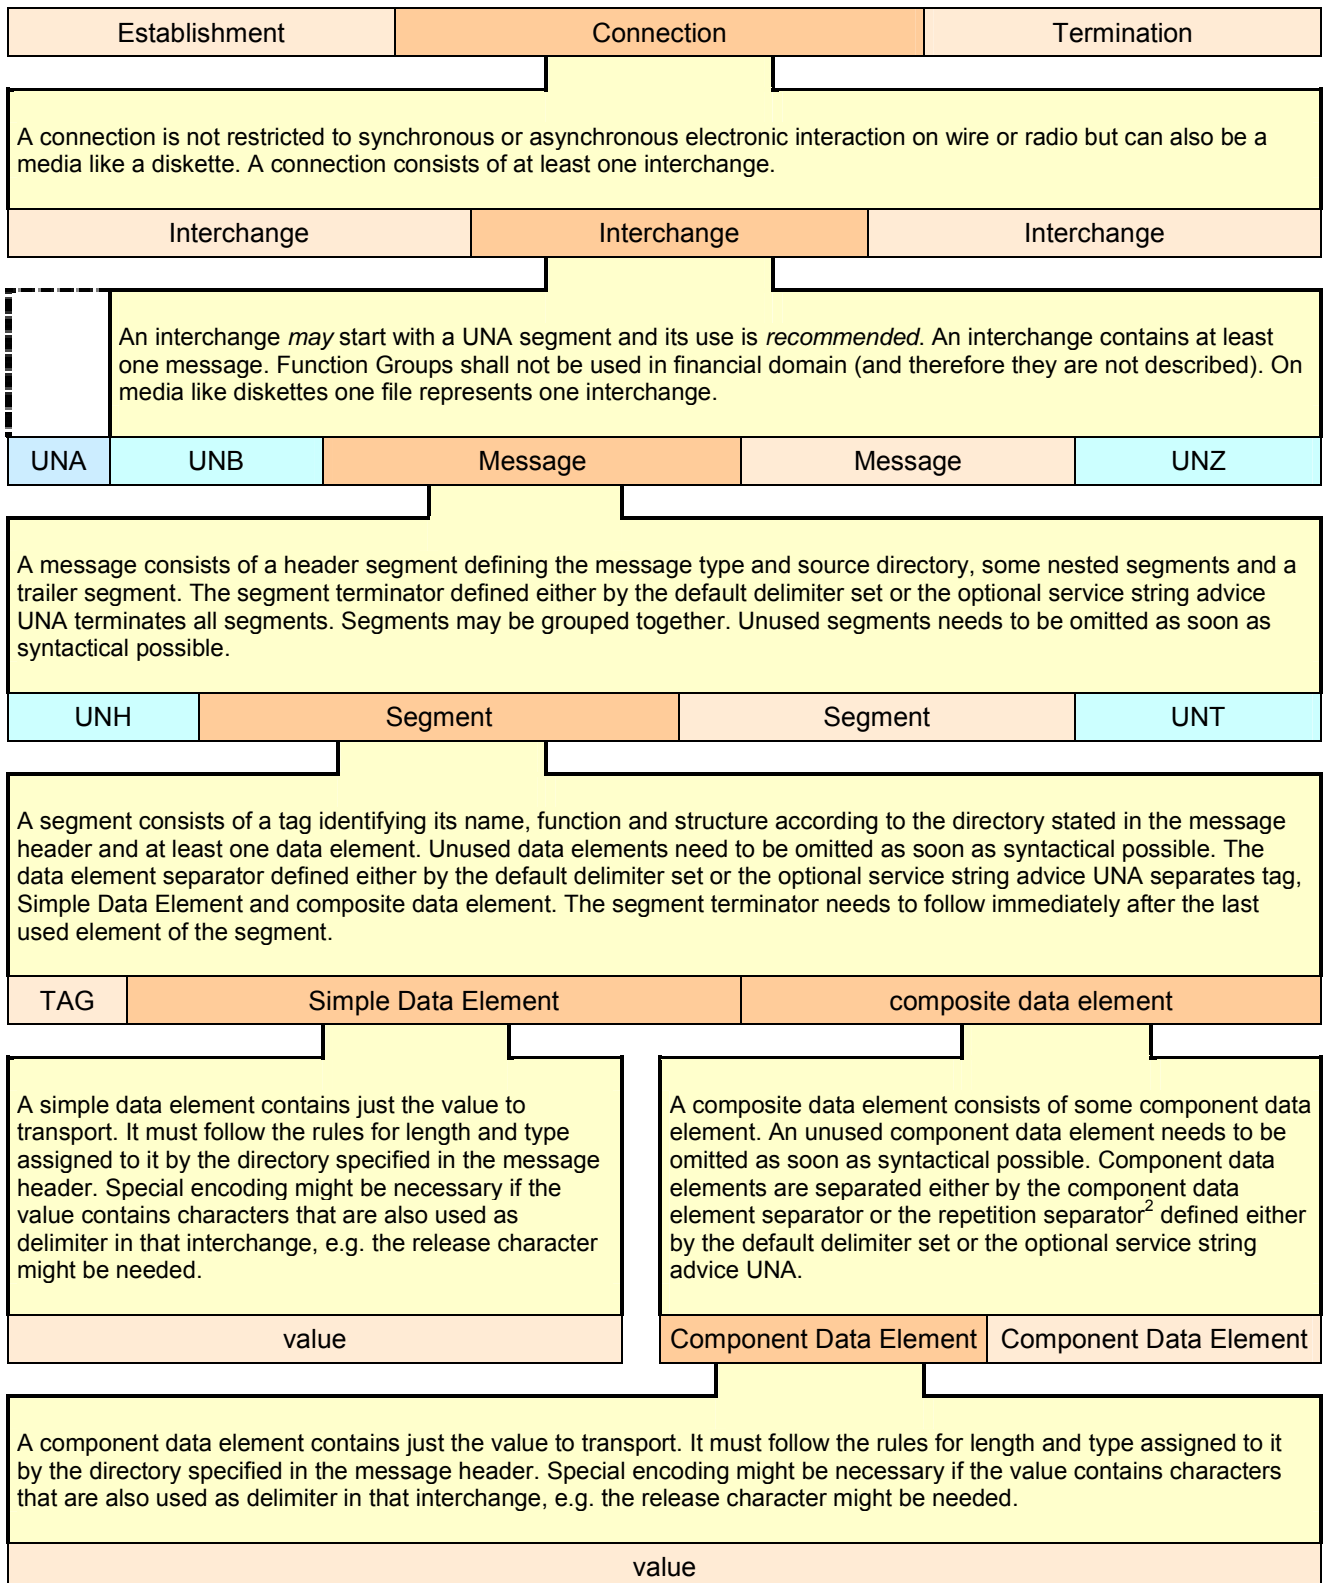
Establishment | Connection | Termination

A connection is not restricted to synchronous or asynchronous electronic interaction on wire or radio but can also be a media like a diskette. A connection consists of at least one interchange.

Interchange | Interchange | Interchange

An interchange *may* start with a UNA segment and its use is *recommended*. An interchange contains at least one message. Function Groups shall not be used in financial domain (and therefore they are not described). On media like diskettes one file represents one interchange.

UNA | UNB | Message | Message | UNZ

A message consists of a header segment defining the message type and source directory, some nested segments and a trailer segment. The segment terminator defined either by the default delimiter set or the optional service string advice UNA terminates all segments. Segments may be grouped together. Unused segments needs to be omitted as soon as syntactical possible.

UNH | Segment | Segment | UNT

A segment consists of a tag identifying its name, function and structure according to the directory stated in the message header and at least one data element. Unused data elements need to be omitted as soon as syntactical possible. The data element separator defined either by the default delimiter set or the optional service string advice UNA separates tag, Simple Data Element and composite data element. The segment terminator needs to follow immediately after the last used element of the segment.

TAG | Simple Data Element | composite data element

A simple data element contains just the value to transport. It must follow the rules for length and type assigned to it by the directory specified in the message header. Special encoding might be necessary if the value contains characters that are also used as delimiter in that interchange, e.g. the release character might be needed.

value

A composite data element consists of some component data element. An unused component data element needs to be omitted as soon as syntactical possible. Component data elements are separated either by the component data element separator or the repetition separator$^2$ defined either by the default delimiter set or the optional service string advice UNA.

Component Data Element | Component Data Element

A component data element contains just the value to transport. It must follow the rules for length and type assigned to it by the directory specified in the message header. Special encoding might be necessary if the value contains characters that are also used as delimiter in that interchange, e.g. the release character might be needed.

value